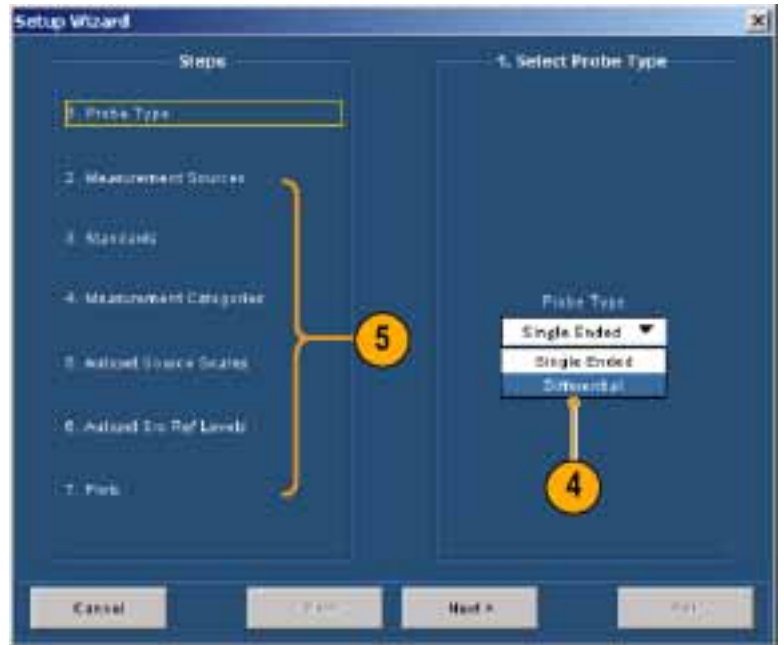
Setup Wizard

Steps

1. Probe Type

2. Measurement Sources

3. Standards

4. Measurement Categories

5. Autoset Source Scales

6. Autoset Src Ref Levels

7. Finish

1. Select Probe Type

Probe Type

Single Ended

Single Ended

Differential

5

4

Cancel

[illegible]

Next >

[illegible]